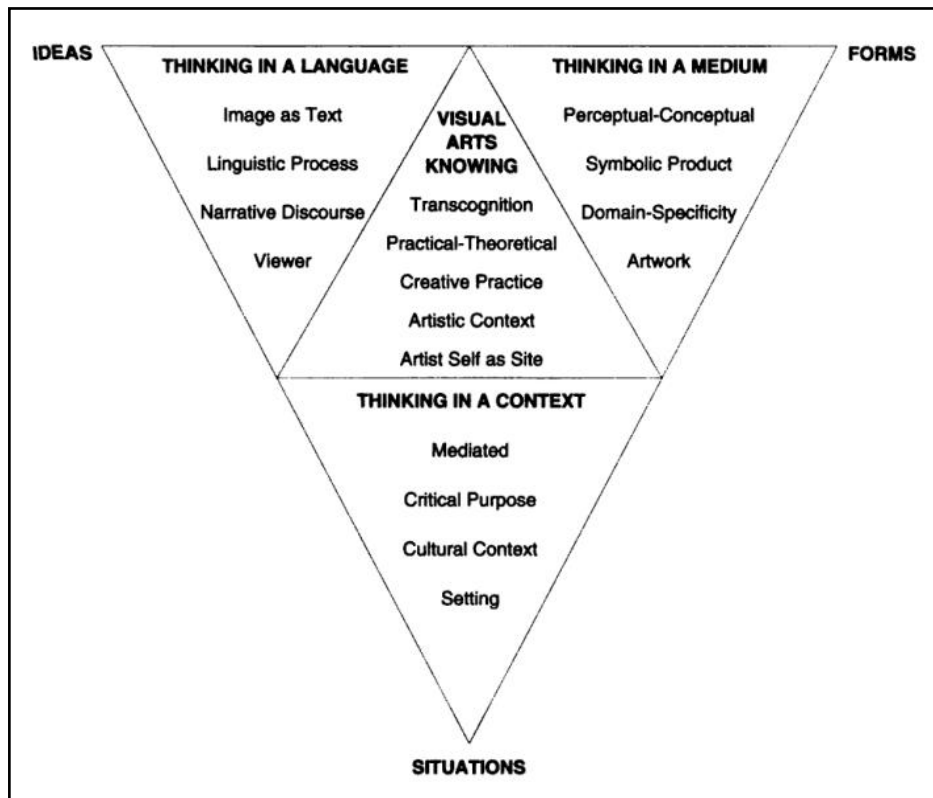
IDEAS

FORMS

THINKING IN A LANGUAGE

Image as Text

Linguistic Process

Narrative Discourse

Viewer

VISUAL ARTS KNOWING

Transcognition

Practical-Theoretical

Creative Practice

Artistic Context

Artist Self as Site

THINKING IN A MEDIUM

Perceptual-Conceptual

Symbolic Product

Domain-Specificity

Artwork

THINKING IN A CONTEXT

Mediated

Critical Purpose

Cultural Context

Setting

SITUATIONS